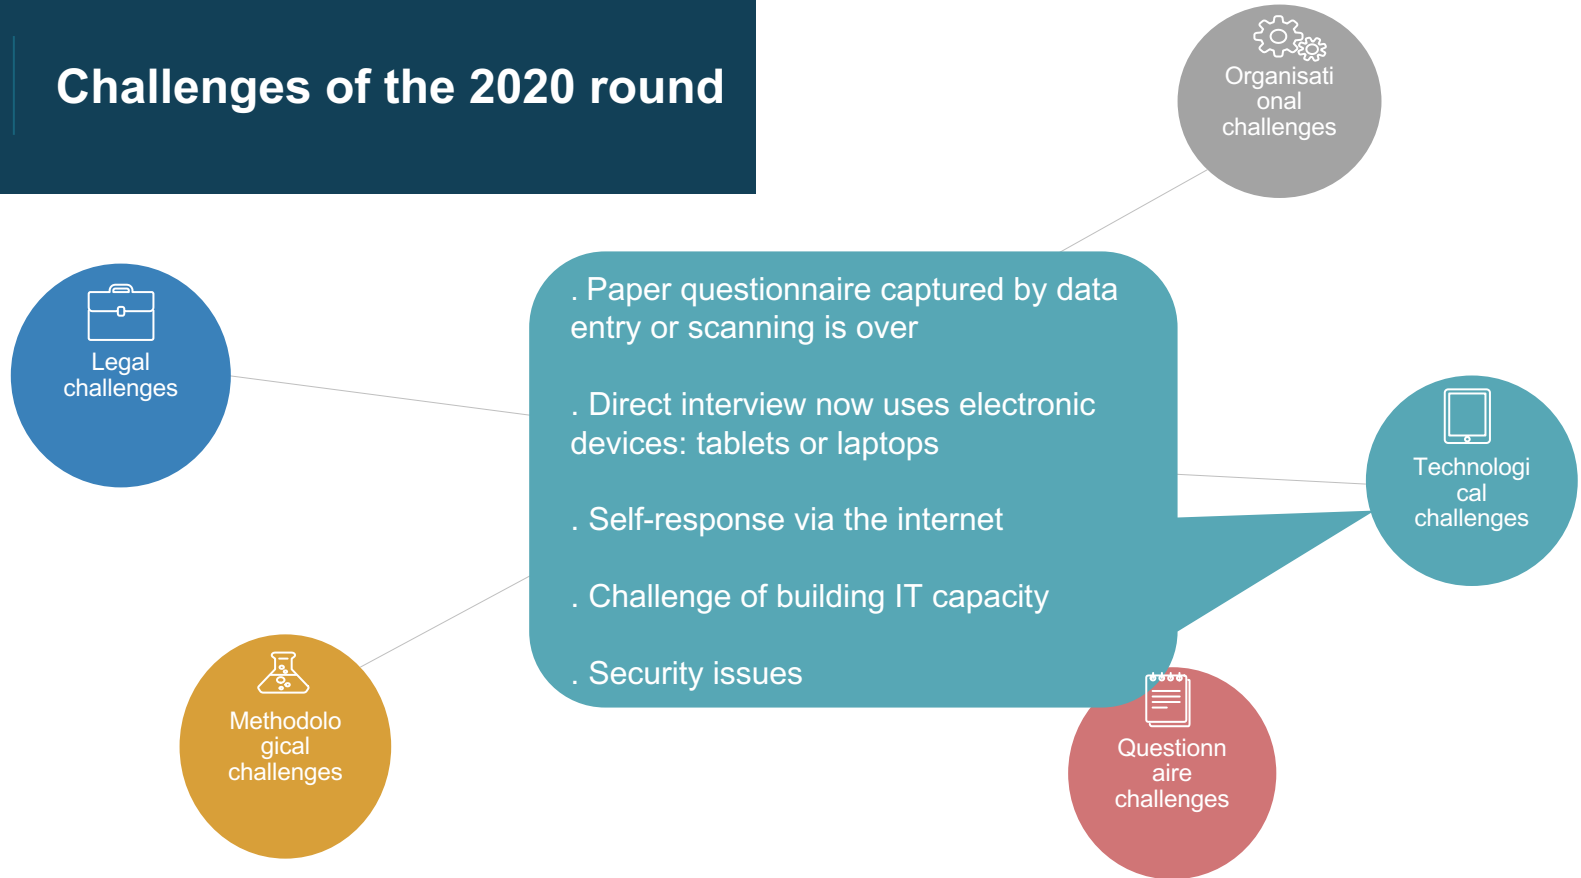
Challenges of the 2020 round

Organisational challenges

Legal challenges

. Paper questionnaire captured by data entry or scanning is over

. Direct interview now uses electronic devices: tablets or laptops

. Self-response via the internet

. Challenge of building IT capacity

. Security issues

Technological challenges

Methodological challenges

Questionnaire challenges